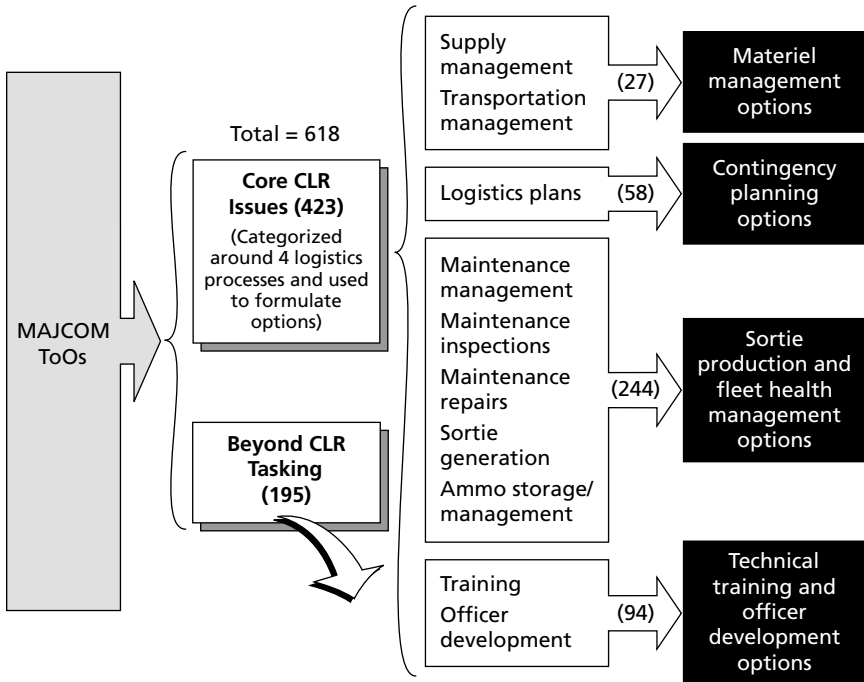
MAJCOM ToOs

Total = 618

Core CLR Issues (423)
(Categorized around 4 logistics processes and used to formulate options)

Beyond CLR Tasking (195)

Supply management
Transportation management
(27)
Materiel management options

Logistics plans
(58)
Contingency planning options

Maintenance management
Maintenance inspections
Maintenance repairs
Sortie generation
Ammo storage/ management
(244)
Sortie production and fleet health management options

Training
Officer development
(94)
Technical training and officer development options